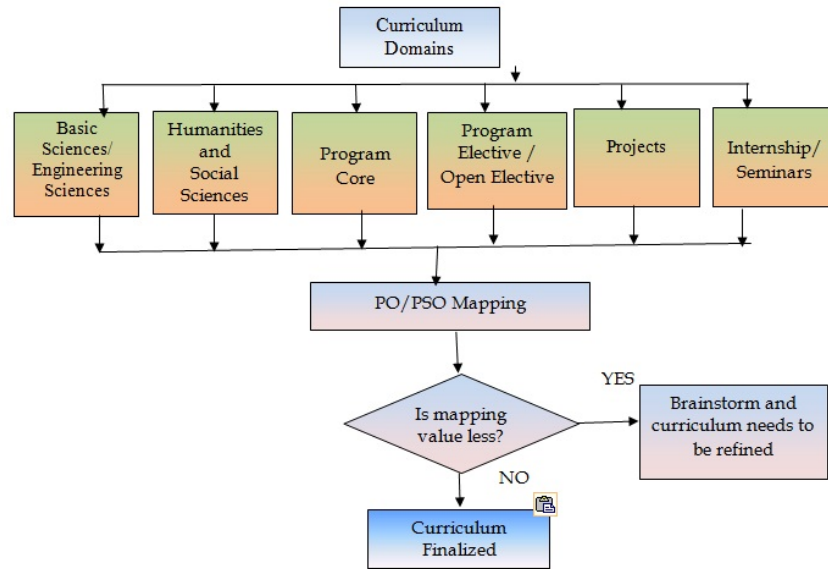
Curriculum Domains

Basic Sciences/ Engineering Sciences

Humanities and Social Sciences

Program Core

Program Elective / Open Elective

Projects

Internship/ Seminars

PO/PSO Mapping

Is mapping value less?

YES

Brainstorm and curriculum needs to be refined

NO

Curriculum Finalized